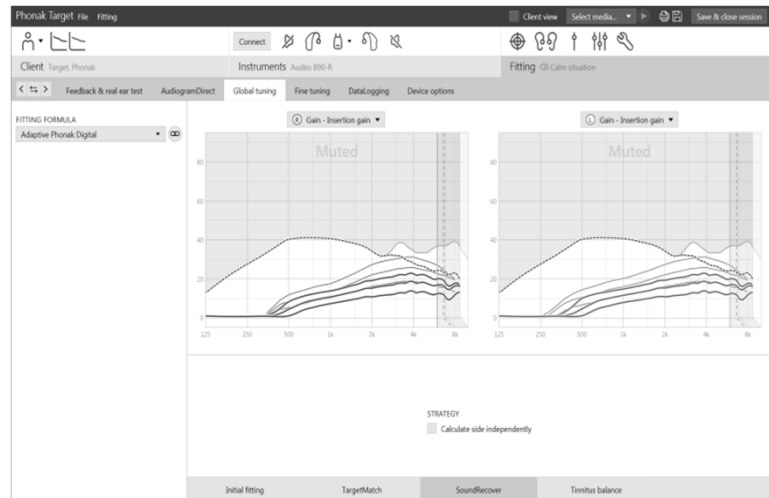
Phonak Target File Fitting

Client view Select media... Save & close session

Connect

Client Target, Phonak

Instruments Audéo B90-R

Fitting Calm situation

Feedback & real ear test AudiogramDirect Global tuning Fine tuning DataLogging Device options

FITTING FORMULA

Adaptive Phonak Digital

R Gain - Insertion gain

Muted

80
60
40
20
0

125 250 500 1k 2k 4k 8k

L Gain - Insertion gain

Muted

80
60
40
20
0

125 250 500 1k 2k 4k 8k

STRATEGY

Calculate side independently

Initial fitting TargetMatch SoundRecover Tinnitus balance